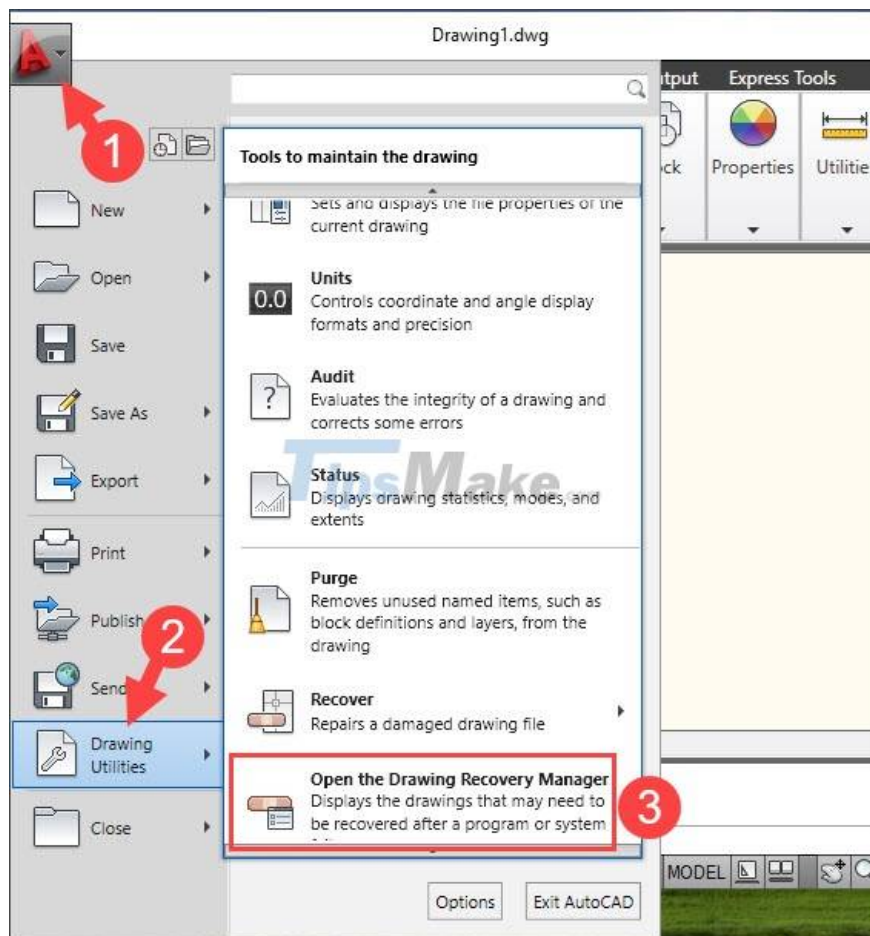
Drawing1.dwg

utput Express Tools

ck Properties Utilitie

1

New

Open

Save

Save As

Export

Print

Publish

2

Send

Drawing Utilities

Close

Tools to maintain the drawing

Sets and displays the file properties of the current drawing

Units
Controls coordinate and angle display formats and precision

0.0

Audit
Evaluates the integrity of a drawing and corrects some errors

TipsMake

Status
Displays drawing statistics, modes, and extents

Purge
Removes unused named items, such as block definitions and layers, from the drawing

Recover
Repairs a damaged drawing file

Open the Drawing Recovery Manager
Displays the drawings that may need to be recovered after a program or system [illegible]

3

Options Exit AutoCAD

MODEL